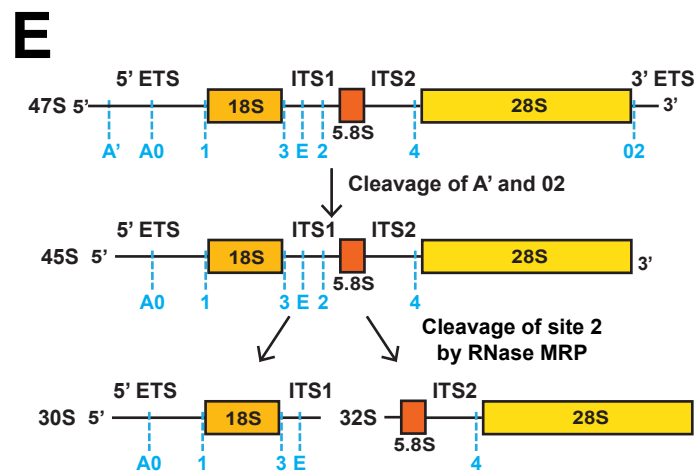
E

5' ETS ITS1 ITS2 3' ETS

47S 5' 18S 5.8S 28S 3'

A' A0 1 3 E 2 4 02

Cleavage of A' and 02

5' ETS ITS1 ITS2

45S 5' 18S 5.8S 28S 3'

A0 1 3 E 2 4

Cleavage of site 2 by RNase MRP

5' ETS ITS1 ITS2

30S 5' 18S 32S 5.8S 28S

A0 1 3 E 4